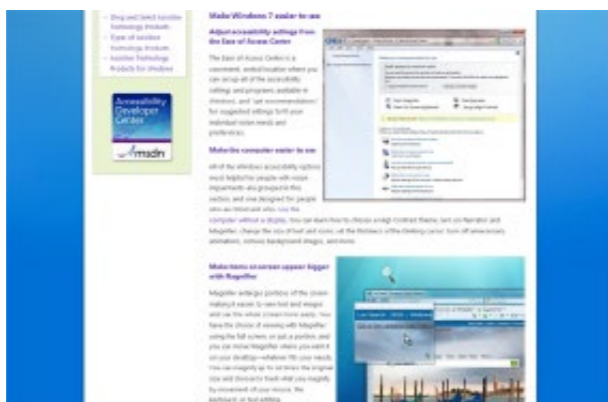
Make Windows 7 easier to see

Adjust accessibility settings from the Ease of Access Center

The Ease of Access Center is a convenient, central location where you can set up all of the accessibility settings and programs available in Windows, and "get recommendations" for suggested settings to fit your individual vision needs and preferences.

Make the computer easier to see

All of the Windows accessibility options most helpful for people with vision impairments are grouped in this section, and one designed for people who are blind are also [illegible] computer without a display. You can learn how to choose a High Contrast theme, turn on Narrator and Magnifier, change the size of text and icons, set the thickness of the blinking cursor, turn off unnecessary animations, remove background images, and more.

Make items on screen appear bigger with Magnifier

Magnifier enlarges portions of the screen, making it easier to view text and images and see the whole screen more easily. You have the choice of viewing with Magnifier using the full screen, or just a portion, and you can move Magnifier where you want it on your desktop—wherever fits your needs. You can magnify up to 16 times the original size and choose to track what you magnify by movement of your mouse, the keyboard, or text editing.

Accessibility Developer Center
msdn